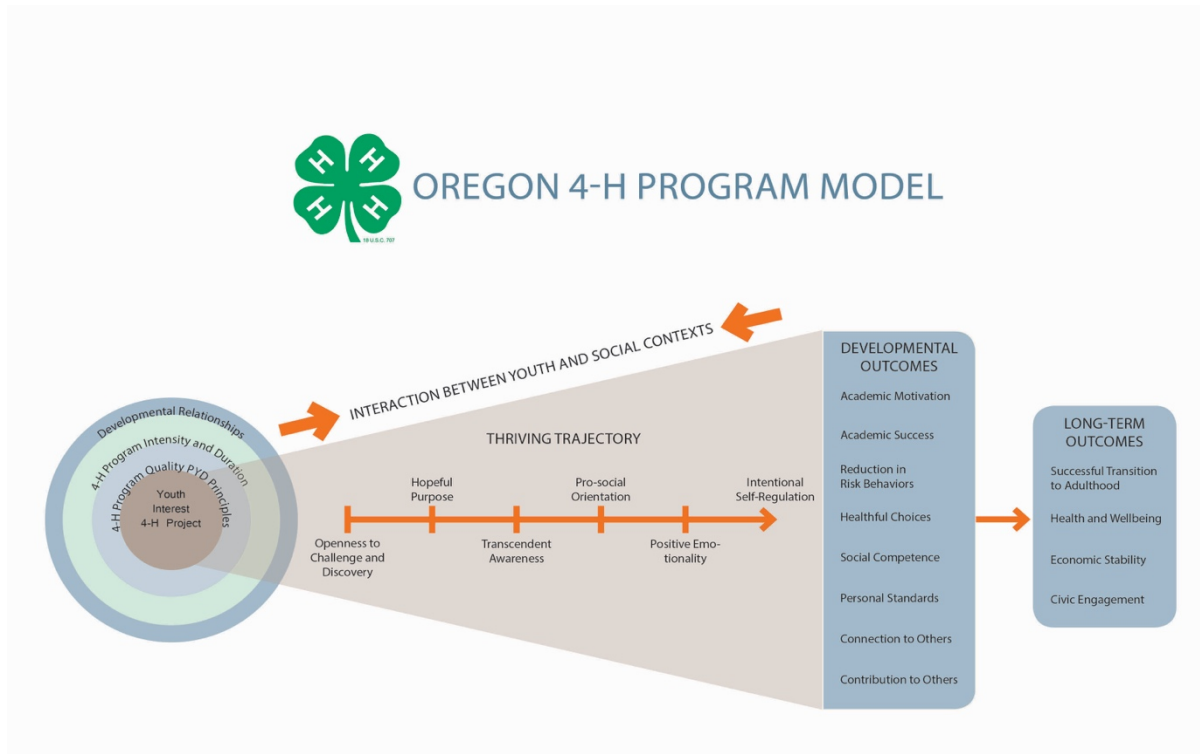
H H H H 18 U.S.C. 707

OREGON 4-H PROGRAM MODEL

INTERACTION BETWEEN YOUTH AND SOCIAL CONTEXTS

Developmental Relationships

4-H Program Intensity and Duration

4-H Program Quality PYD Principles

Youth Interest 4-H Project

THRIVING TRAJECTORY

Hopeful Purpose

Pro-social Orientation

Intentional Self-Regulation

Openness to Challenge and Discovery

Transcendent Awareness

Positive Emotionality

DEVELOPMENTAL OUTCOMES

Academic Motivation

Academic Success

Reduction in Risk Behaviors

Healthful Choices

Social Competence

Personal Standards

Connection to Others

Contribution to Others

LONG-TERM OUTCOMES

Successful Transition to Adulthood

Health and Wellbeing

Economic Stability

Civic Engagement